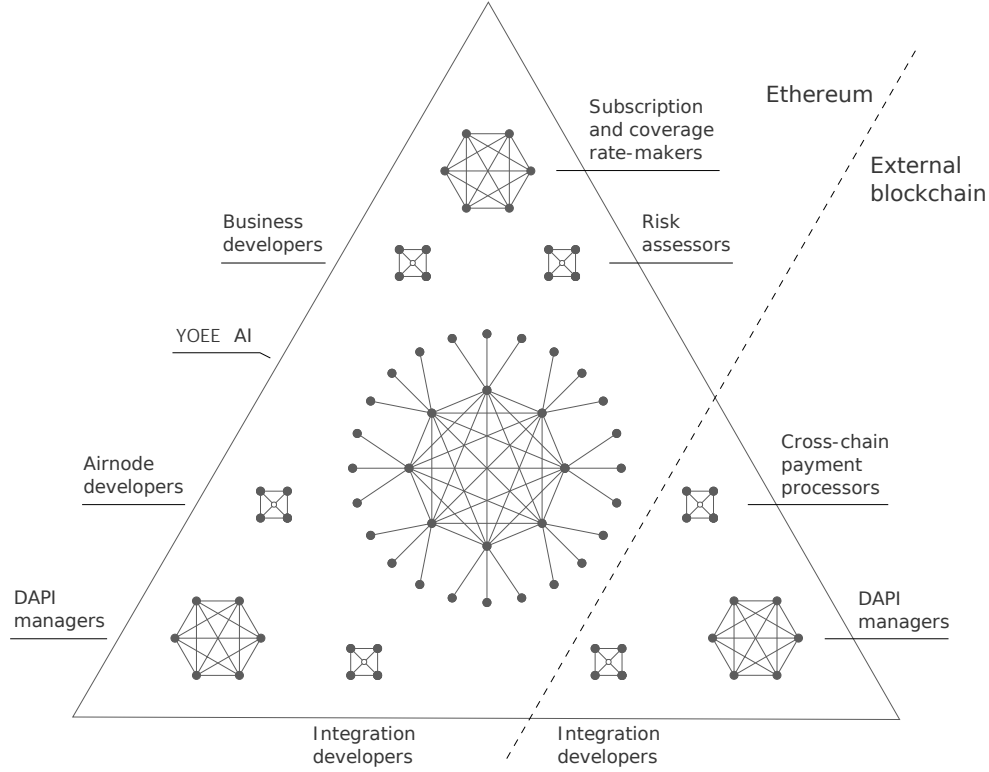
Ethereum

External blockchain

Subscription and coverage rate-makers

Business developers

Risk assessors

YOEE AI

Cross-chain payment processors

Airnode developers

DAPI managers

DAPI managers

Integration developers

Integration developers